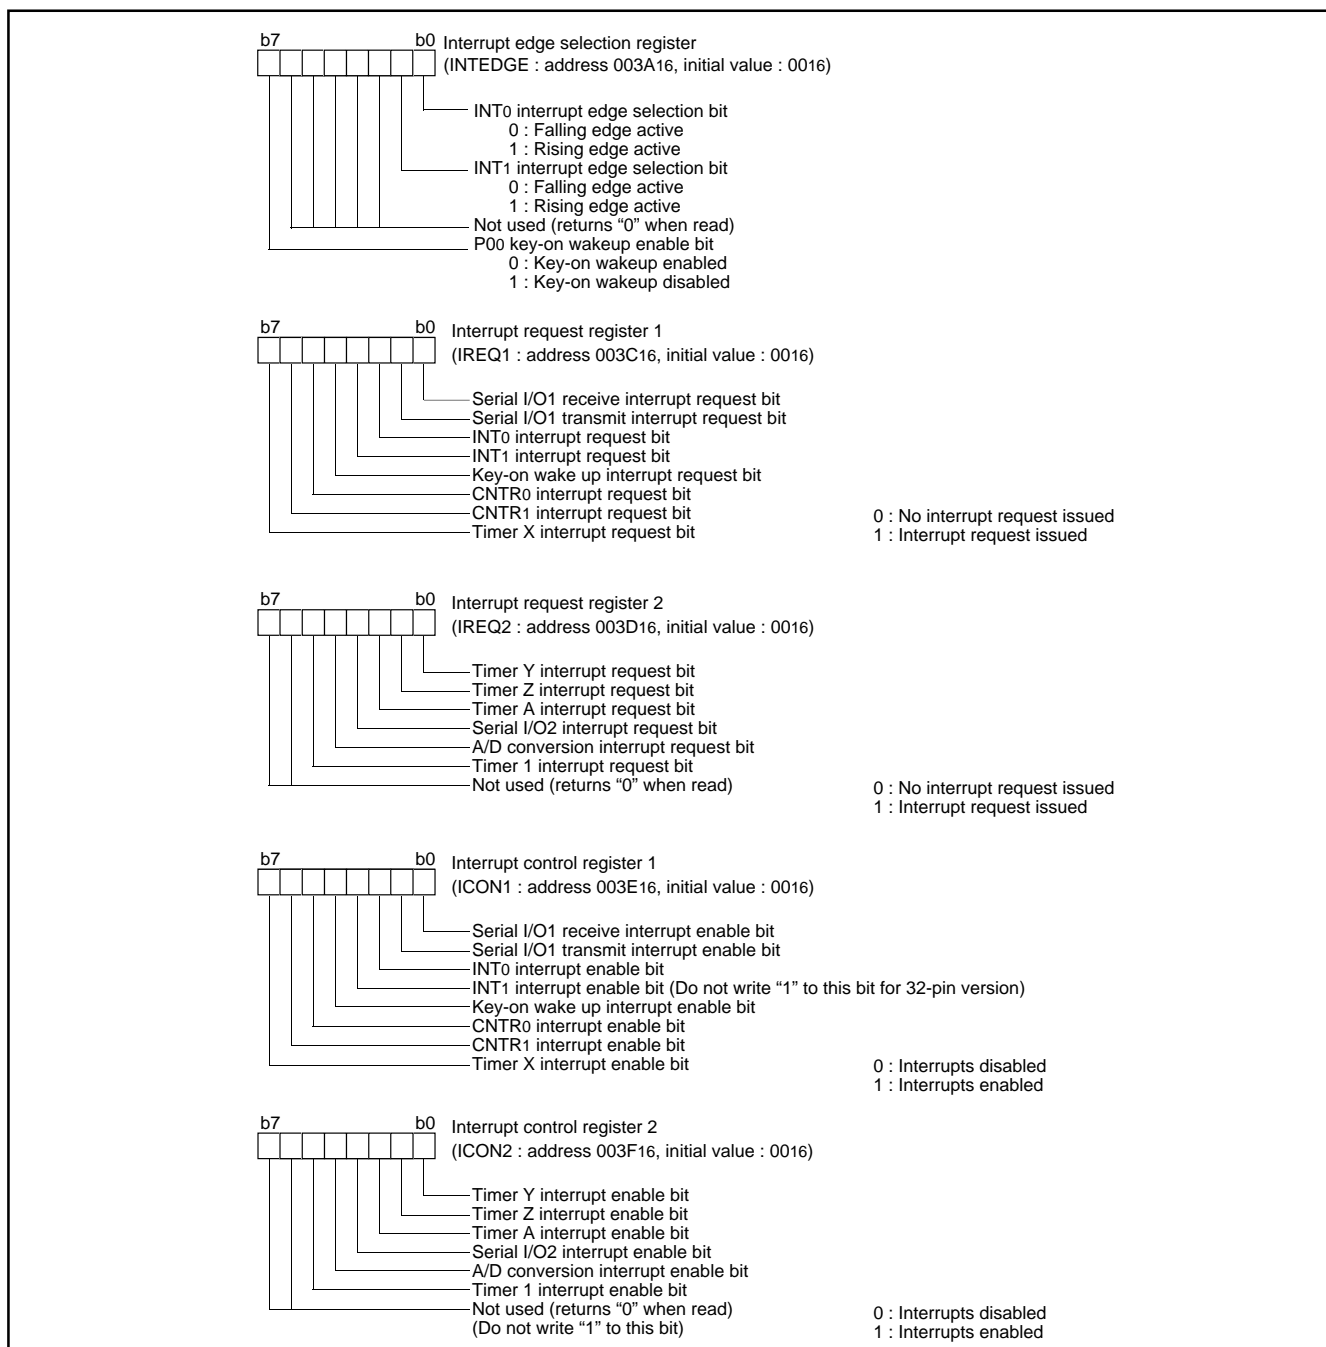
b7 b0 Interrupt edge selection register
(INTEDGE : address 003A16, initial value : 0016)

INT0 interrupt edge selection bit
0 : Falling edge active
1 : Rising edge active
INT1 interrupt edge selection bit
0 : Falling edge active
1 : Rising edge active
Not used (returns “0” when read)
P00 key-on wakeup enable bit
0 : Key-on wakeup enabled
1 : Key-on wakeup disabled

b7 b0 Interrupt request register 1
(IREQ1 : address 003C16, initial value : 0016)

Serial I/O1 receive interrupt request bit
Serial I/O1 transmit interrupt request bit
INT0 interrupt request bit
INT1 interrupt request bit
Key-on wake up interrupt request bit
CNTR0 interrupt request bit
CNTR1 interrupt request bit
Timer X interrupt request bit

0 : No interrupt request issued
1 : Interrupt request issued

b7 b0 Interrupt request register 2
(IREQ2 : address 003D16, initial value : 0016)

Timer Y interrupt request bit
Timer Z interrupt request bit
Timer A interrupt request bit
Serial I/O2 interrupt request bit
A/D conversion interrupt request bit
Timer 1 interrupt request bit
Not used (returns “0” when read)

0 : No interrupt request issued
1 : Interrupt request issued

b7 b0 Interrupt control register 1
(ICON1 : address 003E16, initial value : 0016)

Serial I/O1 receive interrupt enable bit
Serial I/O1 transmit interrupt enable bit
INT0 interrupt enable bit
INT1 interrupt enable bit (Do not write “1” to this bit for 32-pin version)
Key-on wake up interrupt enable bit
CNTR0 interrupt enable bit
CNTR1 interrupt enable bit
Timer X interrupt enable bit

0 : Interrupts disabled
1 : Interrupts enabled

b7 b0 Interrupt control register 2
(ICON2 : address 003F16, initial value : 0016)

Timer Y interrupt enable bit
Timer Z interrupt enable bit
Timer A interrupt enable bit
Serial I/O2 interrupt enable bit
A/D conversion interrupt enable bit
Timer 1 interrupt enable bit
Not used (returns “0” when read)
(Do not write “1” to this bit)

0 : Interrupts disabled
1 : Interrupts enabled